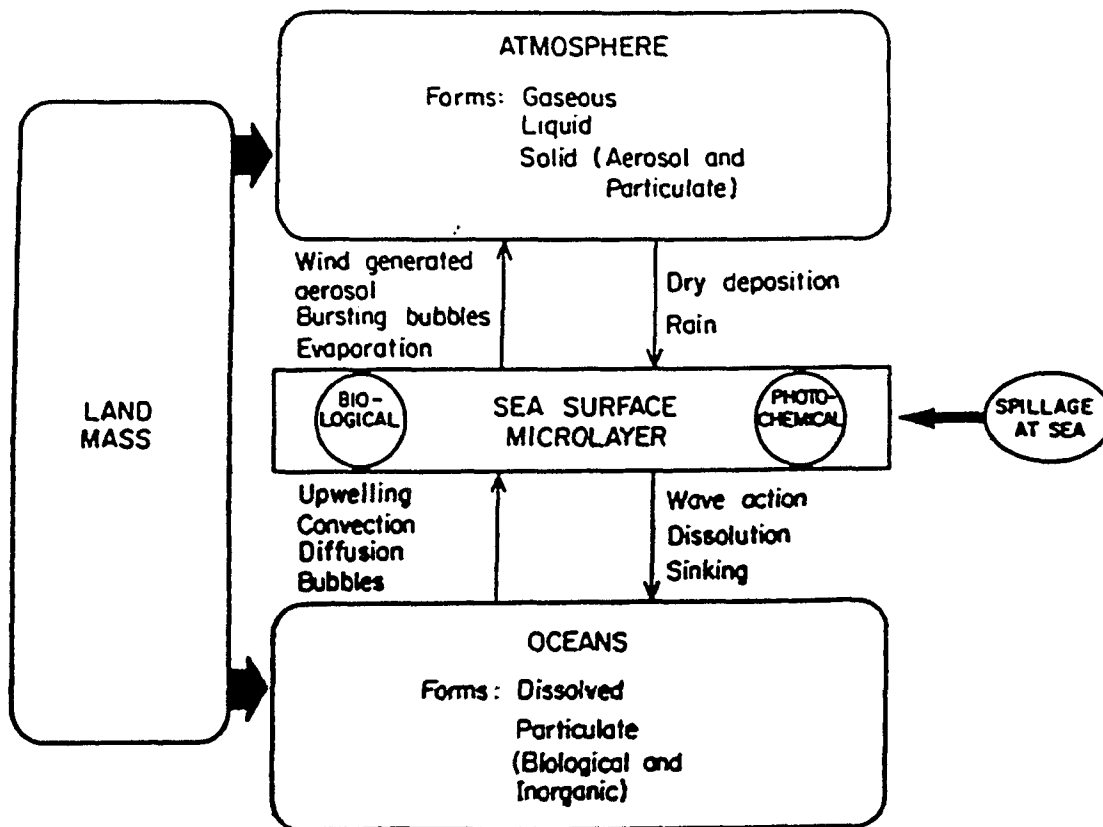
ATMOSPHERE

Forms: Gaseous
Liquid
Solid (Aerosol and Particulate)

LAND MASS

Wind generated aerosol
Bursting bubbles
Evaporation

Dry deposition
Rain

BIO-LOGICAL

SEA SURFACE MICROLAYER

PHOTO-CHEMICAL

SPILLAGE AT SEA

Upwelling
Convection
Diffusion
Bubbles

Wave action
Dissolution
Sinking

OCEANS

Forms: Dissolved
Particulate
(Biological and Inorganic)